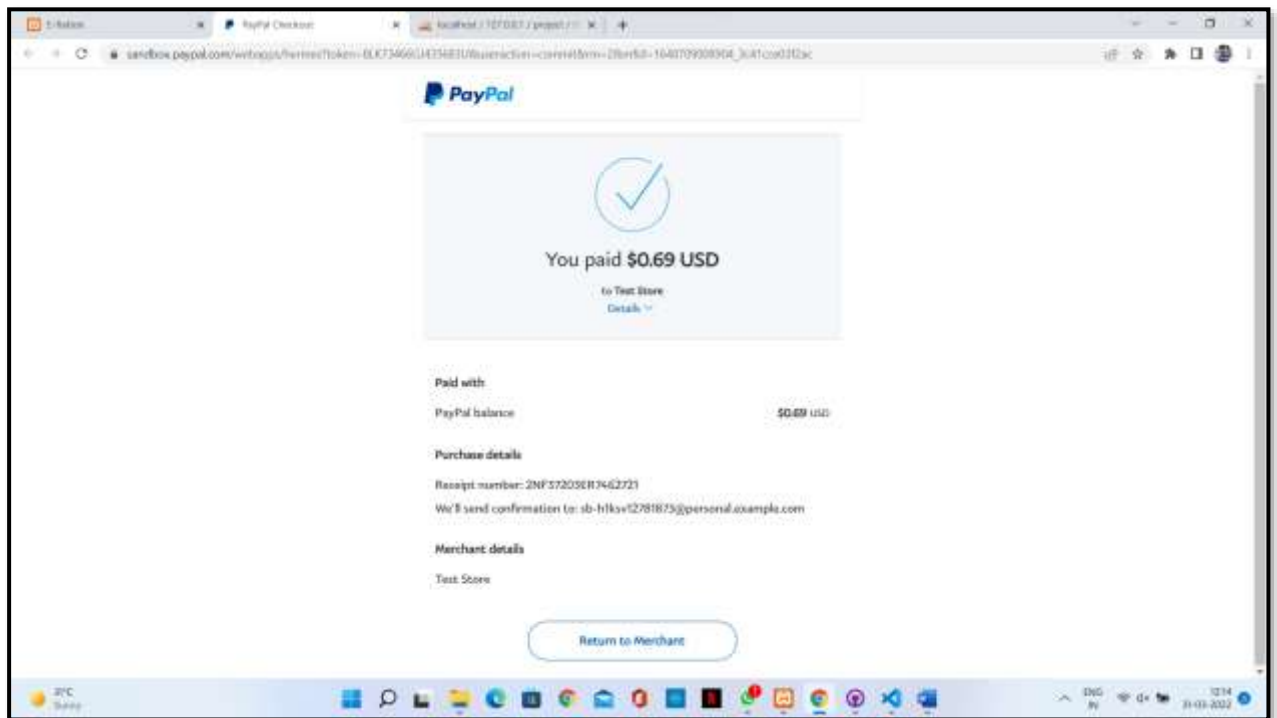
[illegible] PayPal Checkout localhost / 127.0.0.1 / project / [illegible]

sandbox.paypal.com/webapps/hermes?token=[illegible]&useraction=commit&mfid=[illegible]

PayPal

You paid $0.69 USD

to Test Store

Details

Paid with

PayPal balance $0.69 USD

Purchase details

Receipt number: 2NF37203ER7462721

We'll send confirmation to: sb-h1ksv12781873@personal.example.com

Merchant details

Test Store

Return to Merchant

31°C Sunny

ENG IN 12:14 31-03-2022